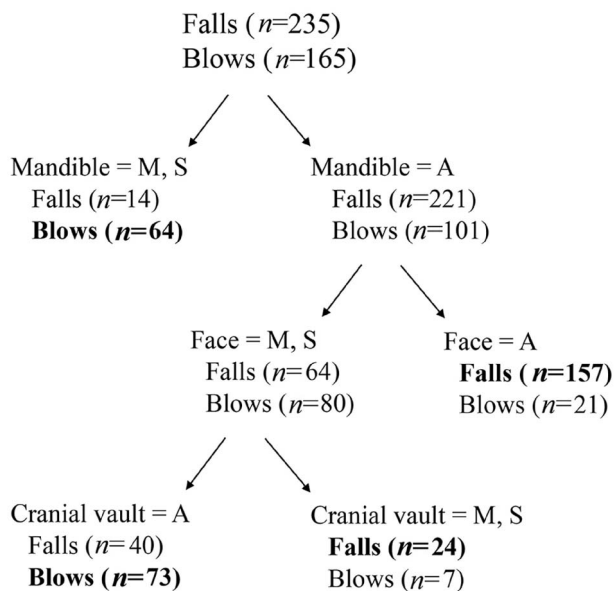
Falls ($n$=235)
Blows ($n$=165)

Mandible = M, S
Falls ($n$=14)
**Blows ($n$=64)**

Mandible = A
Falls ($n$=221)
Blows ($n$=101)

Face = M, S
Falls ($n$=64)
Blows ($n$=80)

Face = A
**Falls ($n$=157)**
Blows ($n$=21)

Cranial vault = A
Falls ($n$= 40)
**Blows ($n$=73)**

Cranial vault = M, S
**Falls ($n$=24)**
Blows ($n$=7)